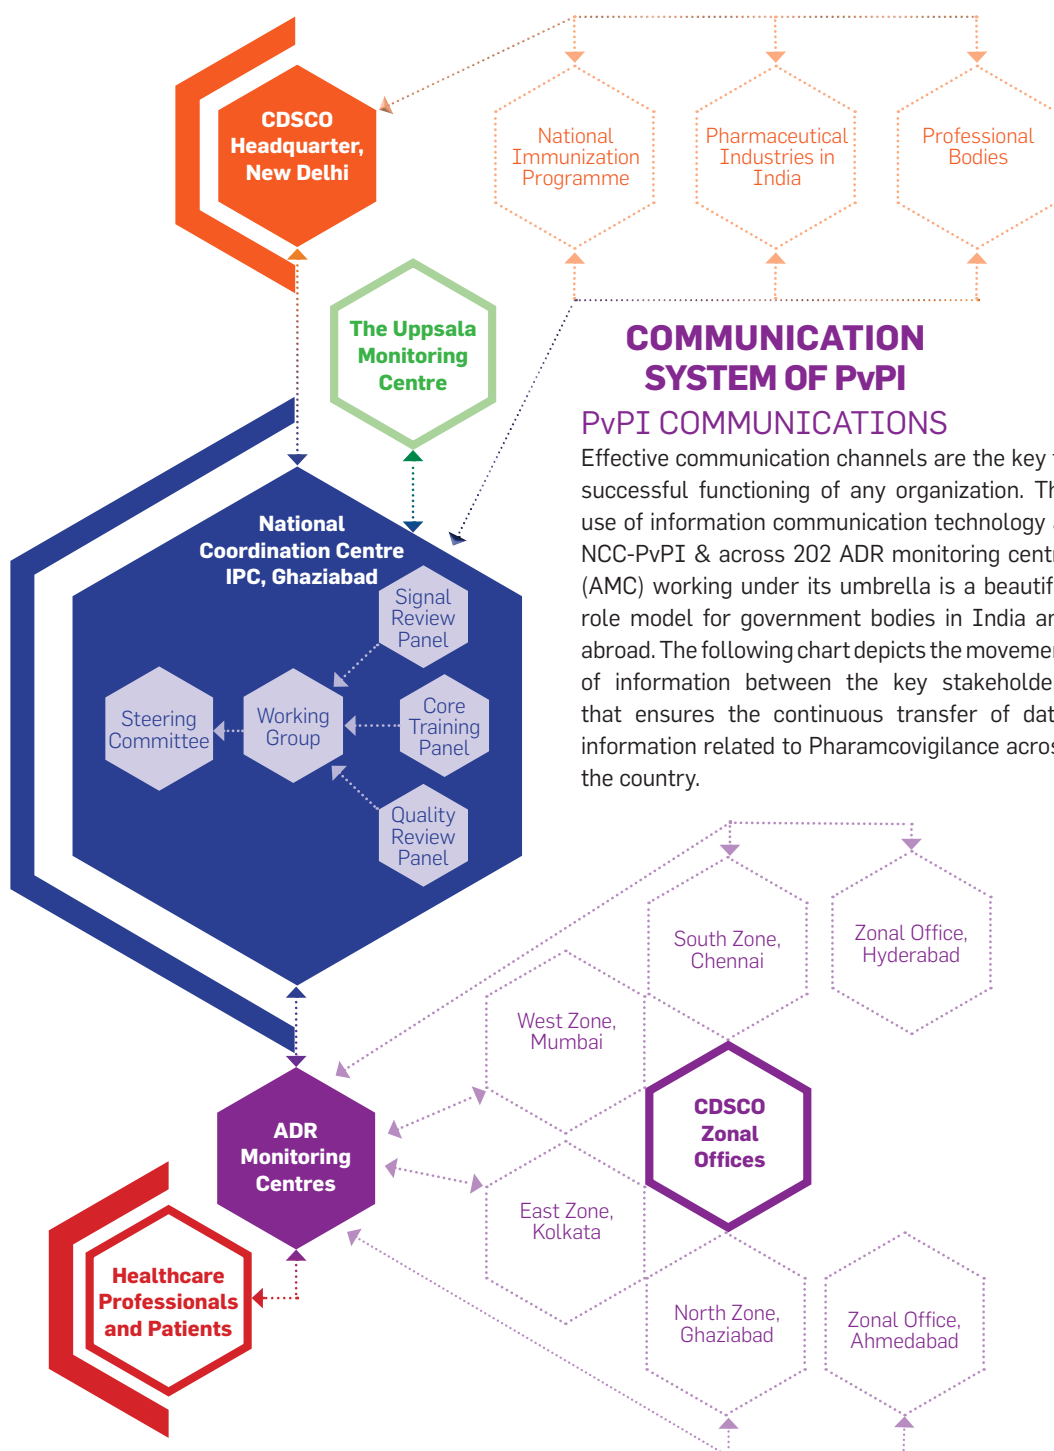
CDSCO Headquarter, New Delhi

National Immunization Programme

Pharmaceutical Industries in India

Professional Bodies

The Uppsala Monitoring Centre

COMMUNICATION SYSTEM OF PvPI

PvPI COMMUNICATIONS

Effective communication channels are the key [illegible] successful functioning of any organization. Th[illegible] use of information communication technology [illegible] NCC-PvPI & across 202 ADR monitoring centr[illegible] (AMC) working under its umbrella is a beautif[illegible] role model for government bodies in India ar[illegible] abroad. The following chart depicts the movemen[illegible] of information between the key stakeholde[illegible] that ensures the continuous transfer of dat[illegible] information related to Pharamcovigilance acros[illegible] the country.

National Coordination Centre IPC, Ghaziabad

Signal Review Panel

Steering Committee

Working Group

Core Training Panel

Quality Review Panel

South Zone, Chennai

Zonal Office, Hyderabad

West Zone, Mumbai

CDSCO Zonal Offices

ADR Monitoring Centres

East Zone, Kolkata

Healthcare Professionals and Patients

North Zone, Ghaziabad

Zonal Office, Ahmedabad